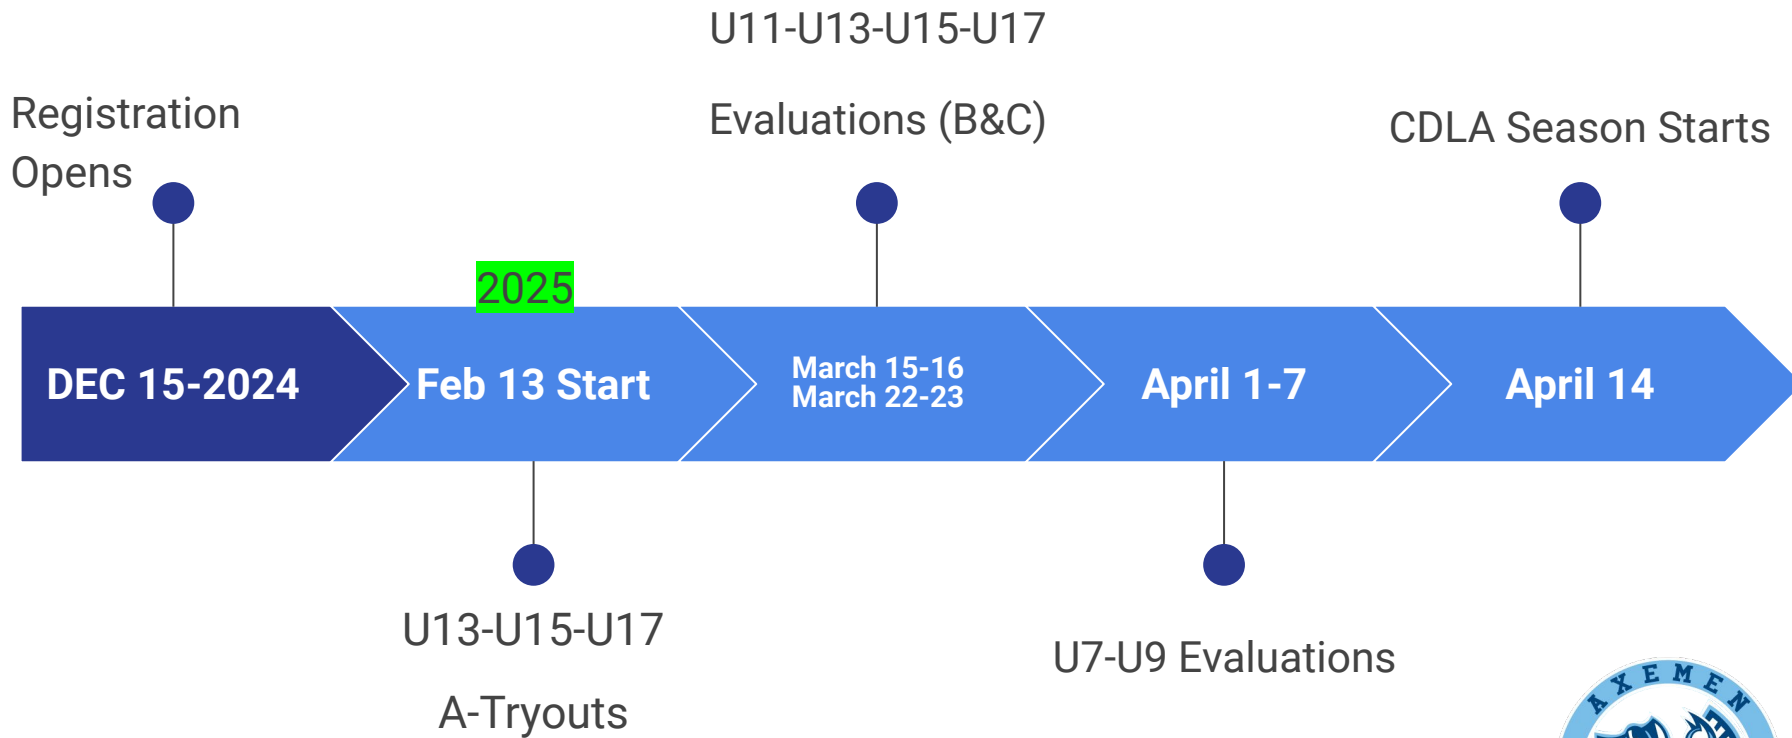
U11-U13-U15-U17

Evaluations (B&C)

Registration Opens

CDLA Season Starts

2025

DEC 15-2024

Feb 13 Start

March 15-16
March 22-23

April 1-7

April 14

U13-U15-U17

A-Tryouts

U7-U9 Evaluations

AXEMEN